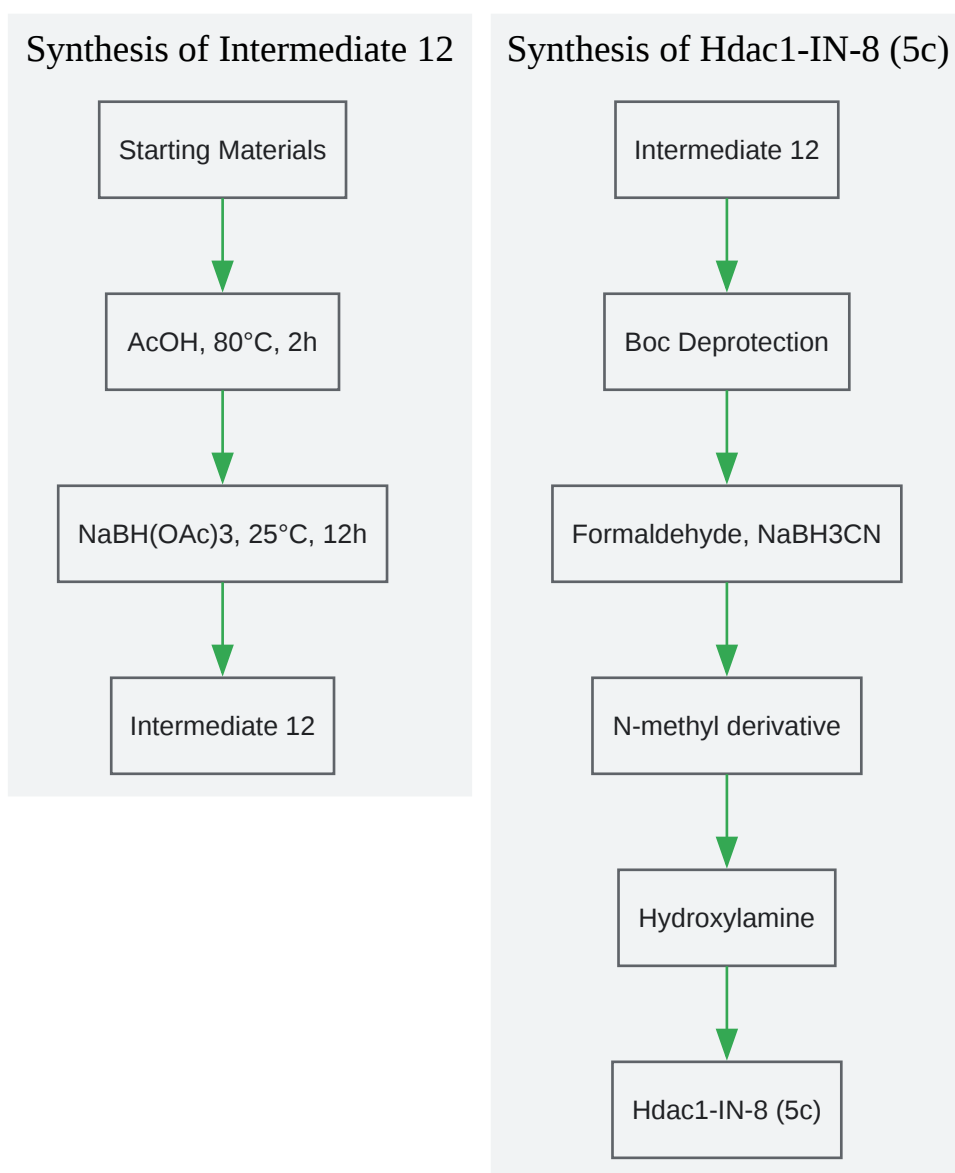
Synthesis of Intermediate 12

Starting Materials

AcOH, 80°C, 2h

NaBH(OAc)3, 25°C, 12h

Intermediate 12

Synthesis of Hdac1-IN-8 (5c)

Intermediate 12

Boc Deprotection

Formaldehyde, NaBH3CN

N-methyl derivative

Hydroxylamine

Hdac1-IN-8 (5c)